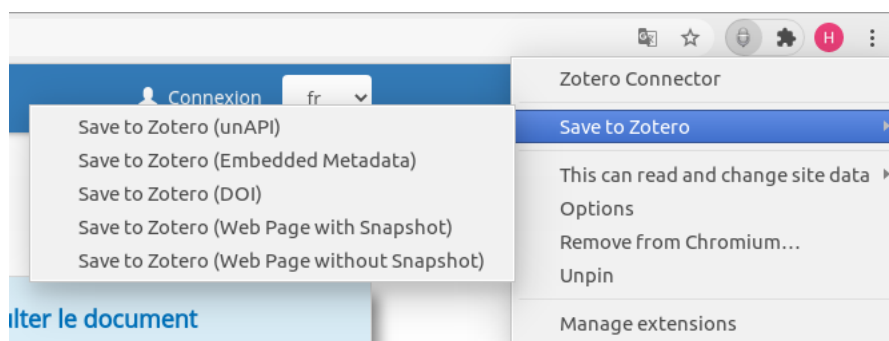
H

Connexion fr

Zotero Connector

Save to Zotero

Save to Zotero (unAPI)
Save to Zotero (Embedded Metadata)
Save to Zotero (DOI)
Save to Zotero (Web Page with Snapshot)
Save to Zotero (Web Page without Snapshot)

This can read and change site data
Options
Remove from Chromium…
Unpin

Manage extensions

ulter le document